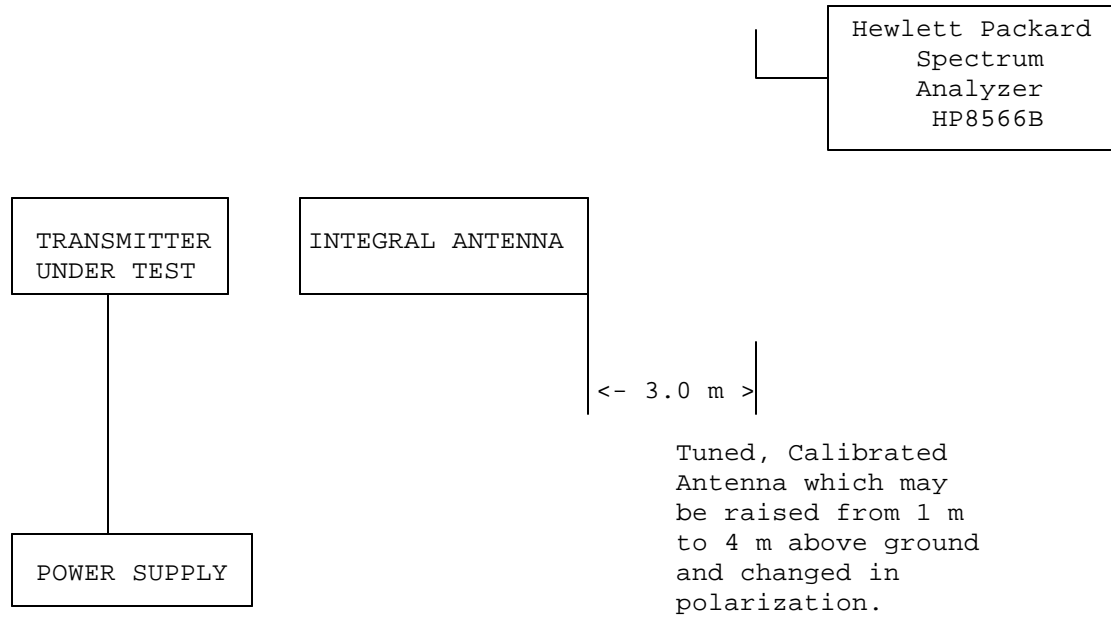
Hewlett Packard Spectrum Analyzer HP8566B

TRANSMITTER UNDER TEST

INTEGRAL ANTENNA

<- 3.0 m >

Tuned, Calibrated Antenna which may be raised from 1 m to 4 m above ground and changed in polarization.

POWER SUPPLY